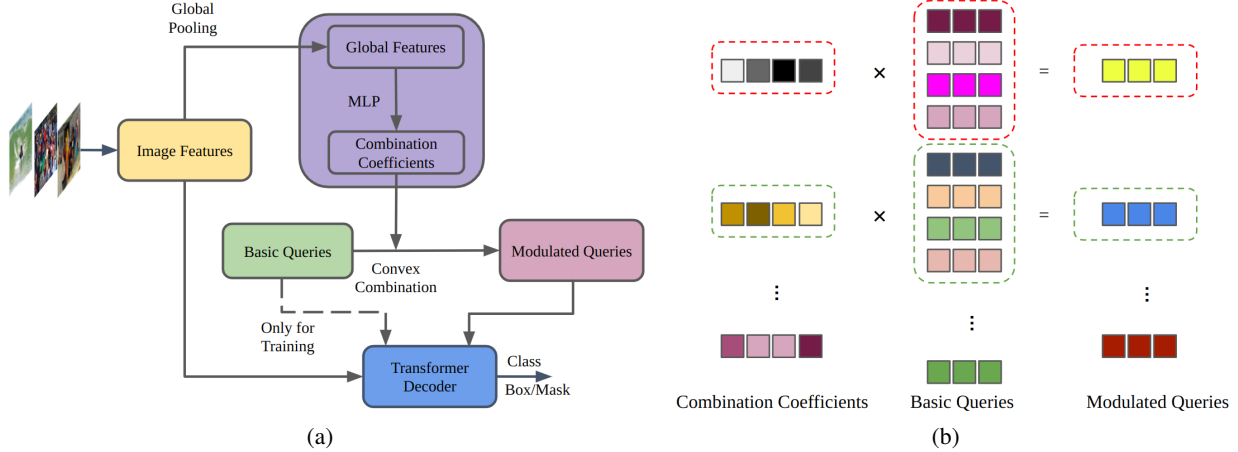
Global Pooling

Global Features

MLP

Combination Coefficients

Image Features

Basic Queries

Convex Combination

Modulated Queries

Only for Training

Transformer Decoder

Class

Box/Mask

(a)

×

=

×

=

⋮

⋮

⋮

Combination Coefficients

Basic Queries

Modulated Queries

(b)